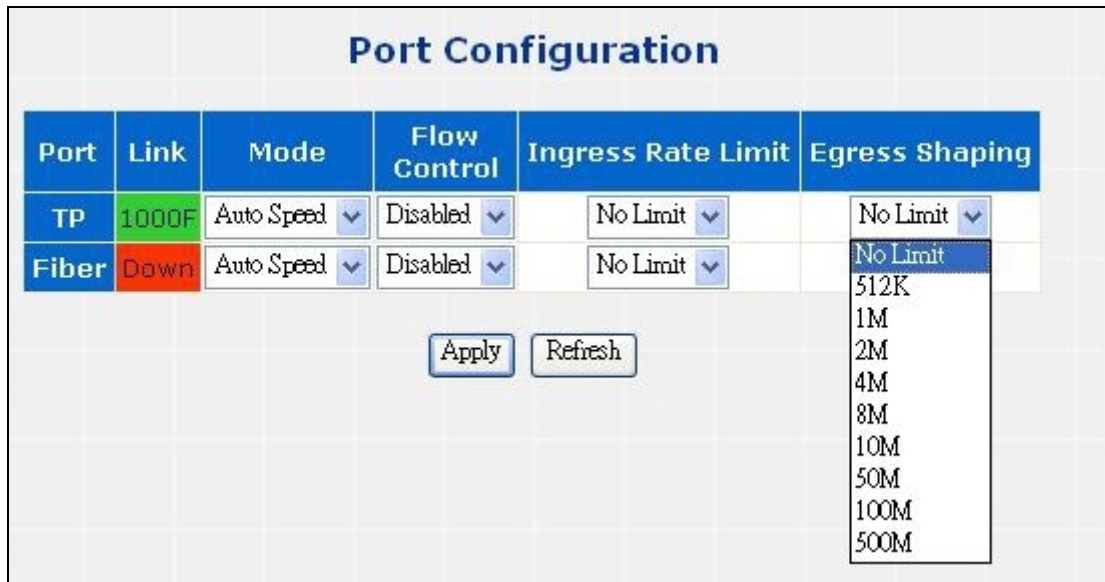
Port Configuration

| Port | Link | Mode | Flow Control | Ingress Rate Limit | Egress Shaping |
|---|---|---|---|---|---|
| TP | 1000F | Auto Speed | Disabled | No Limit | No Limit |
| Fiber | Down | Auto Speed | Disabled | No Limit | |

No Limit
512K
1M
2M
4M
8M
10M
50M
100M
500M

Apply Refresh